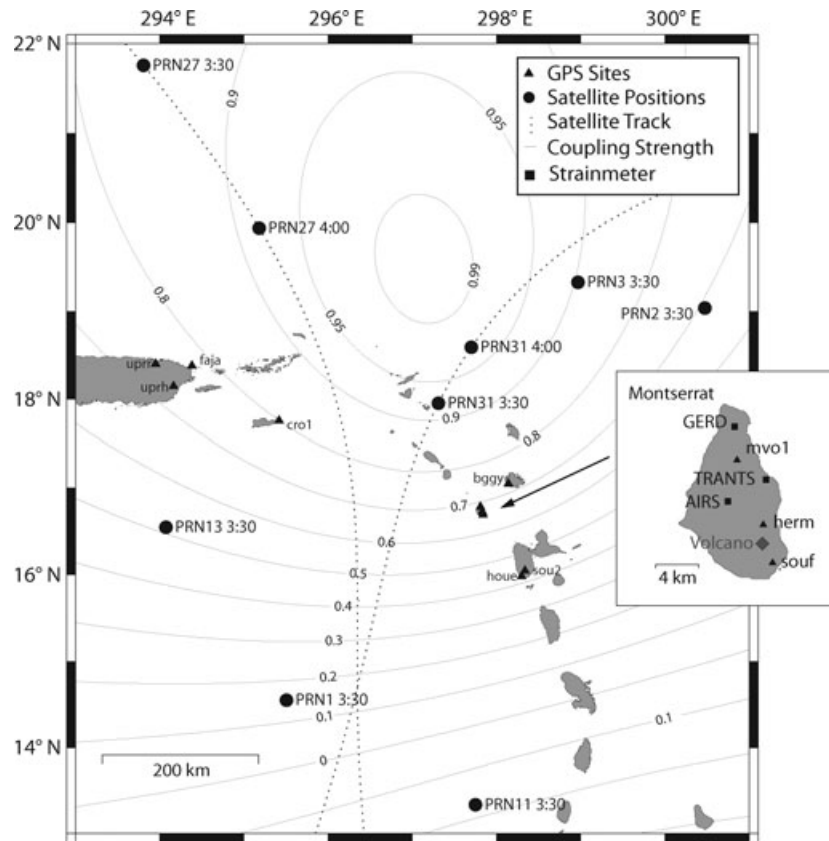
294° E 296° E 298° E 300° E

22° N
20° N
18° N
16° N
14° N

GPS Sites
Satellite Positions
Satellite Track
Coupling Strength
Strainmeter

PRN27 3:30
PRN27 4:00
PRN3 3:30
PRN2 3:30
PRN31 4:00
PRN31 3:30
PRN13 3:30
PRN1 3:30
PRN11 3:30

0.9
0.95
0.99
0.95
0.8
0.9
0.8
0.7
0.6
0.5
0.4
0.3
0.2
0.1
0
0.1

uprr
faja
uprh
cro1
bggy
houe
sou2

200 km

Montserrat
GERD
mvo1
TRANTS
AIRS
herm
Volcano
souf
4 km